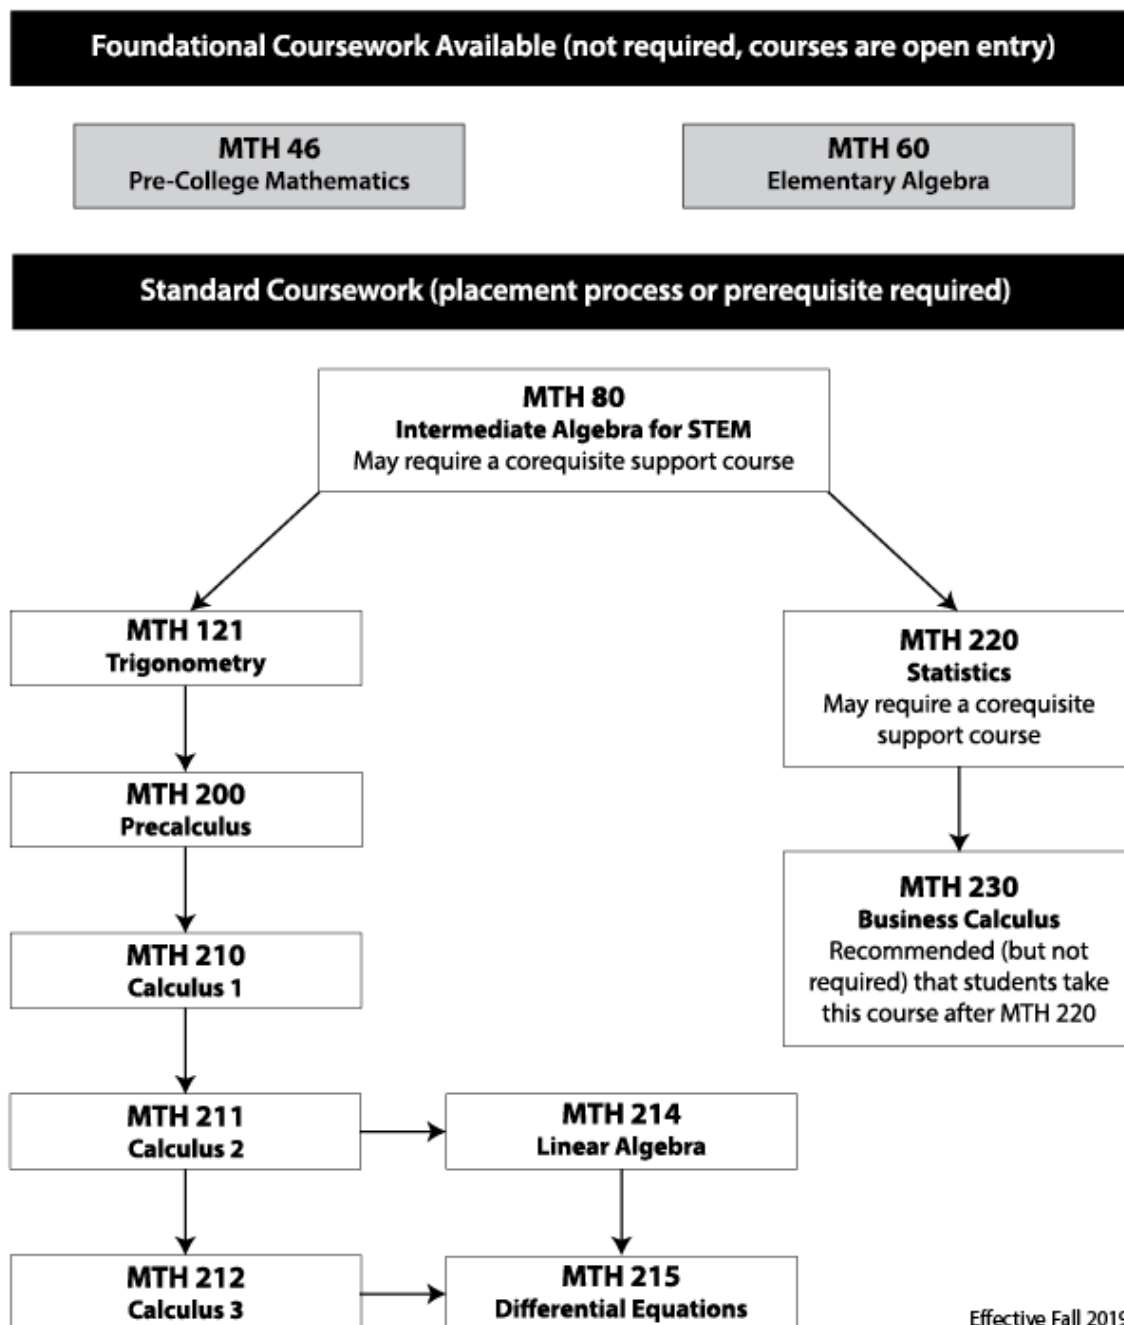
Foundational Coursework Available (not required, courses are open entry)

MTH 46
Pre-College Mathematics

MTH 60
Elementary Algebra

Standard Coursework (placement process or prerequisite required)

MTH 80
Intermediate Algebra for STEM
May require a corequisite support course

MTH 121
Trigonometry

MTH 220
Statistics
May require a corequisite support course

MTH 200
Precalculus

MTH 230
Business Calculus
Recommended (but not required) that students take this course after MTH 220

MTH 210
Calculus 1

MTH 211
Calculus 2

MTH 214
Linear Algebra

MTH 212
Calculus 3

MTH 215
Differential Equations

Effective Fall 2019